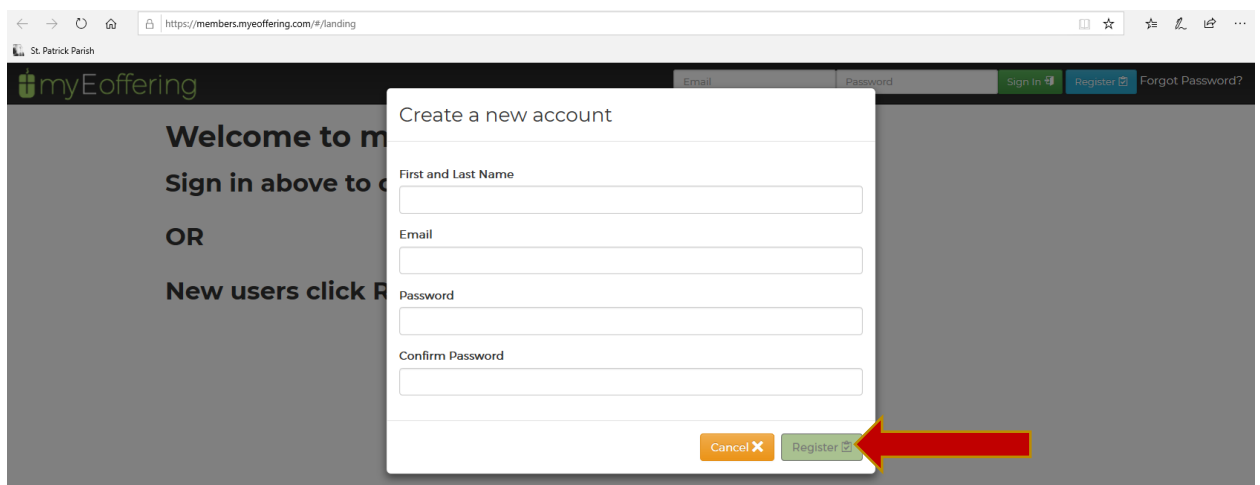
https://members.myeoffering.com/#/landing

St. Patrick Parish

myEoffering

Email

Password

Sign In

Register

Forgot Password?

Welcome to m

Sign in above to c

OR

New users click R

Create a new account

First and Last Name

Email

Password

Confirm Password

Cancel

Register